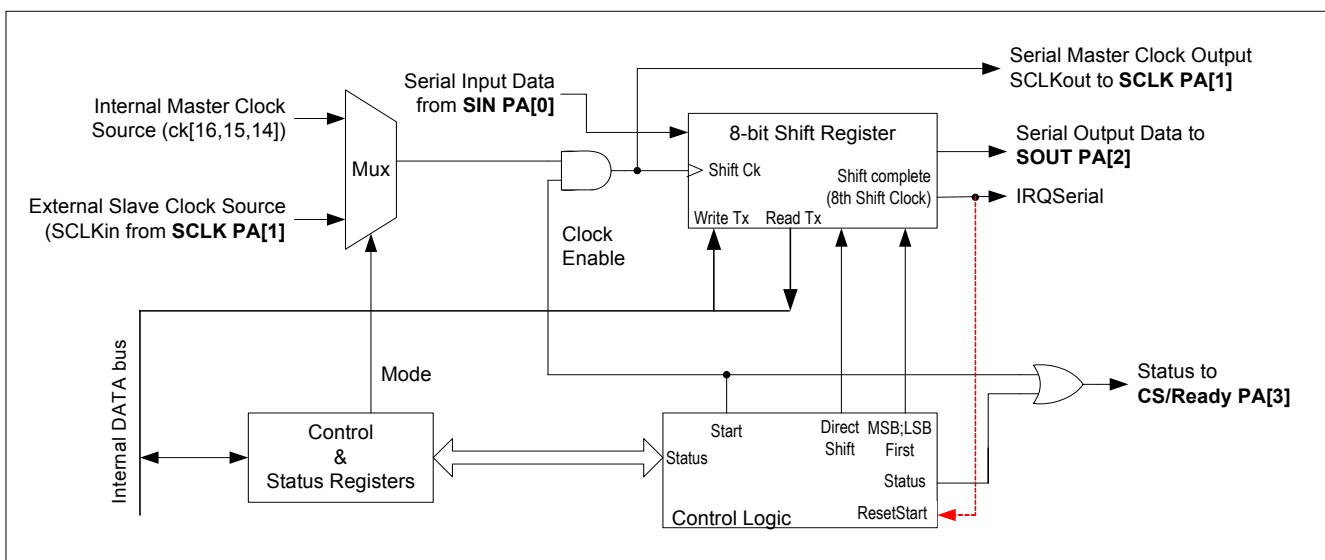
Serial Master Clock Output SCLKout to **SCLK PA[1]**

Serial Input Data from **SIN PA[0]**

Internal Master Clock Source (ck[16,15,14])

Mux

External Slave Clock Source (SCLKin from **SCLK PA[1]**

8-bit Shift Register

Shift Ck

Shift complete (8th Shift Clock)

Write Tx

Read Tx

Serial Output Data to **SOUT PA[2]**

IRQSerial

Clock Enable

Internal DATA bus

Mode

Control & Status Registers

Start

Status

Direct Shift

MSB;LSB First

Status

ResetStart

Control Logic

Status to **CS/Ready PA[3]**